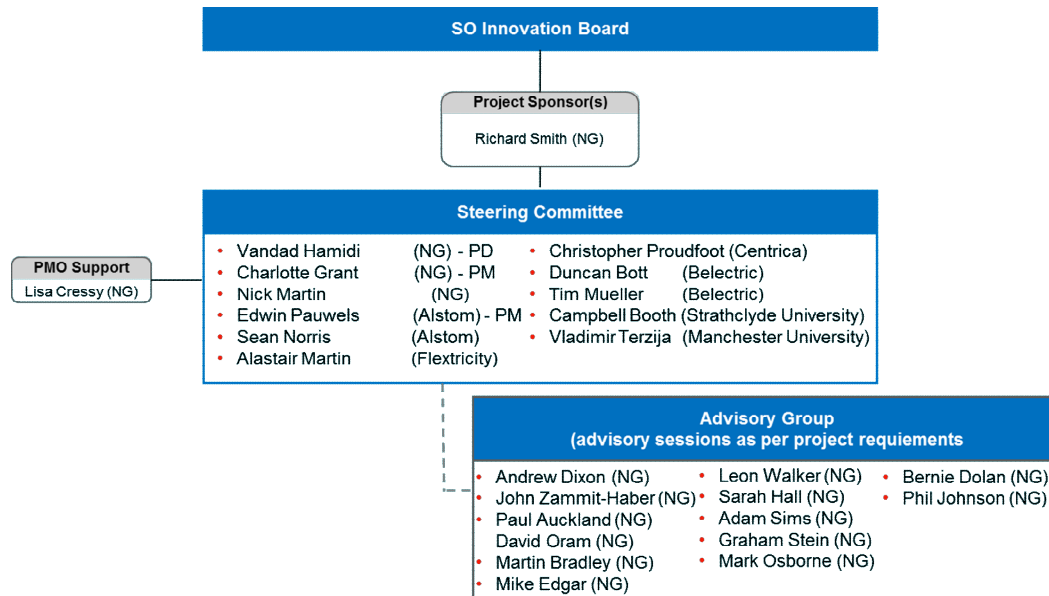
SO Innovation Board

Project Sponsor(s)

Richard Smith (NG)

Steering Committee

• Vandad Hamidi (NG) - PD
• Charlotte Grant (NG) - PM
• Nick Martin (NG)
• Edwin Pauwels (Alstom) - PM
• Sean Norris (Alstom)
• Alastair Martin (Flextricity)

• Christopher Proudfoot (Centrica)
• Duncan Bott (Belectric)
• Tim Mueller (Belectric)
• Campbell Booth (Strathclyde University)
• Vladimir Terzija (Manchester University)

PMO Support

Lisa Cressy (NG)

Advisory Group
(advisory sessions as per project requiements

• Andrew Dixon (NG)
• John Zammit-Haber (NG)
• Paul Auckland (NG)
David Oram (NG)
• Martin Bradley (NG)
• Mike Edgar (NG)

• Leon Walker (NG)
• Sarah Hall (NG)
• Adam Sims (NG)
• Graham Stein (NG)
• Mark Osborne (NG)

• Bernie Dolan (NG)
• Phil Johnson (NG)